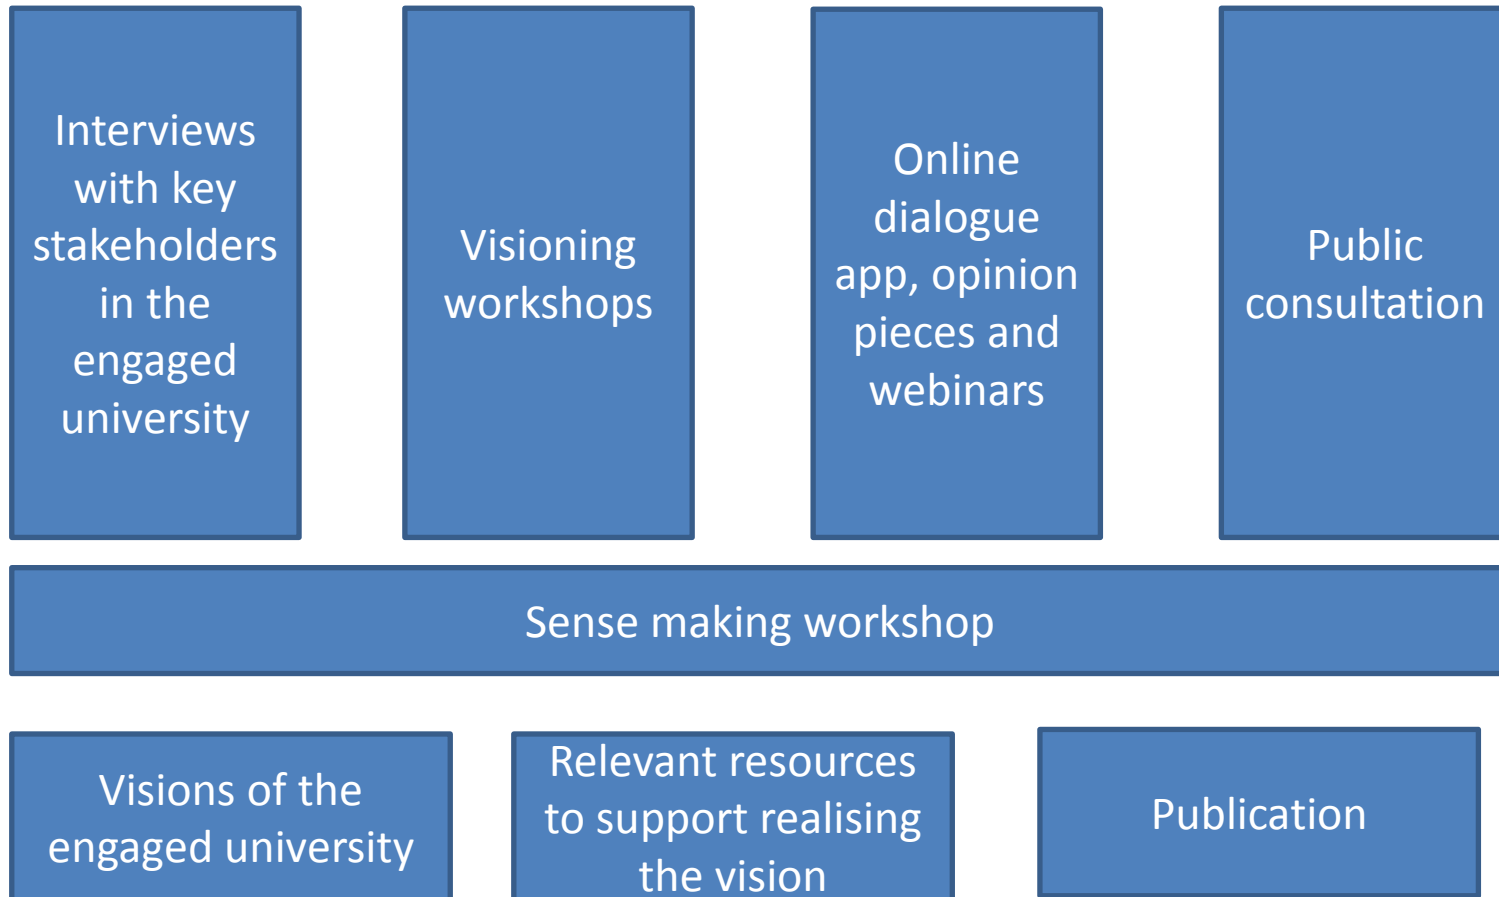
Interviews with key stakeholders in the engaged university

Visioning workshops

Online dialogue app, opinion pieces and webinars

Public consultation

Sense making workshop

Visions of the engaged university

Relevant resources to support realising the vision

Publication